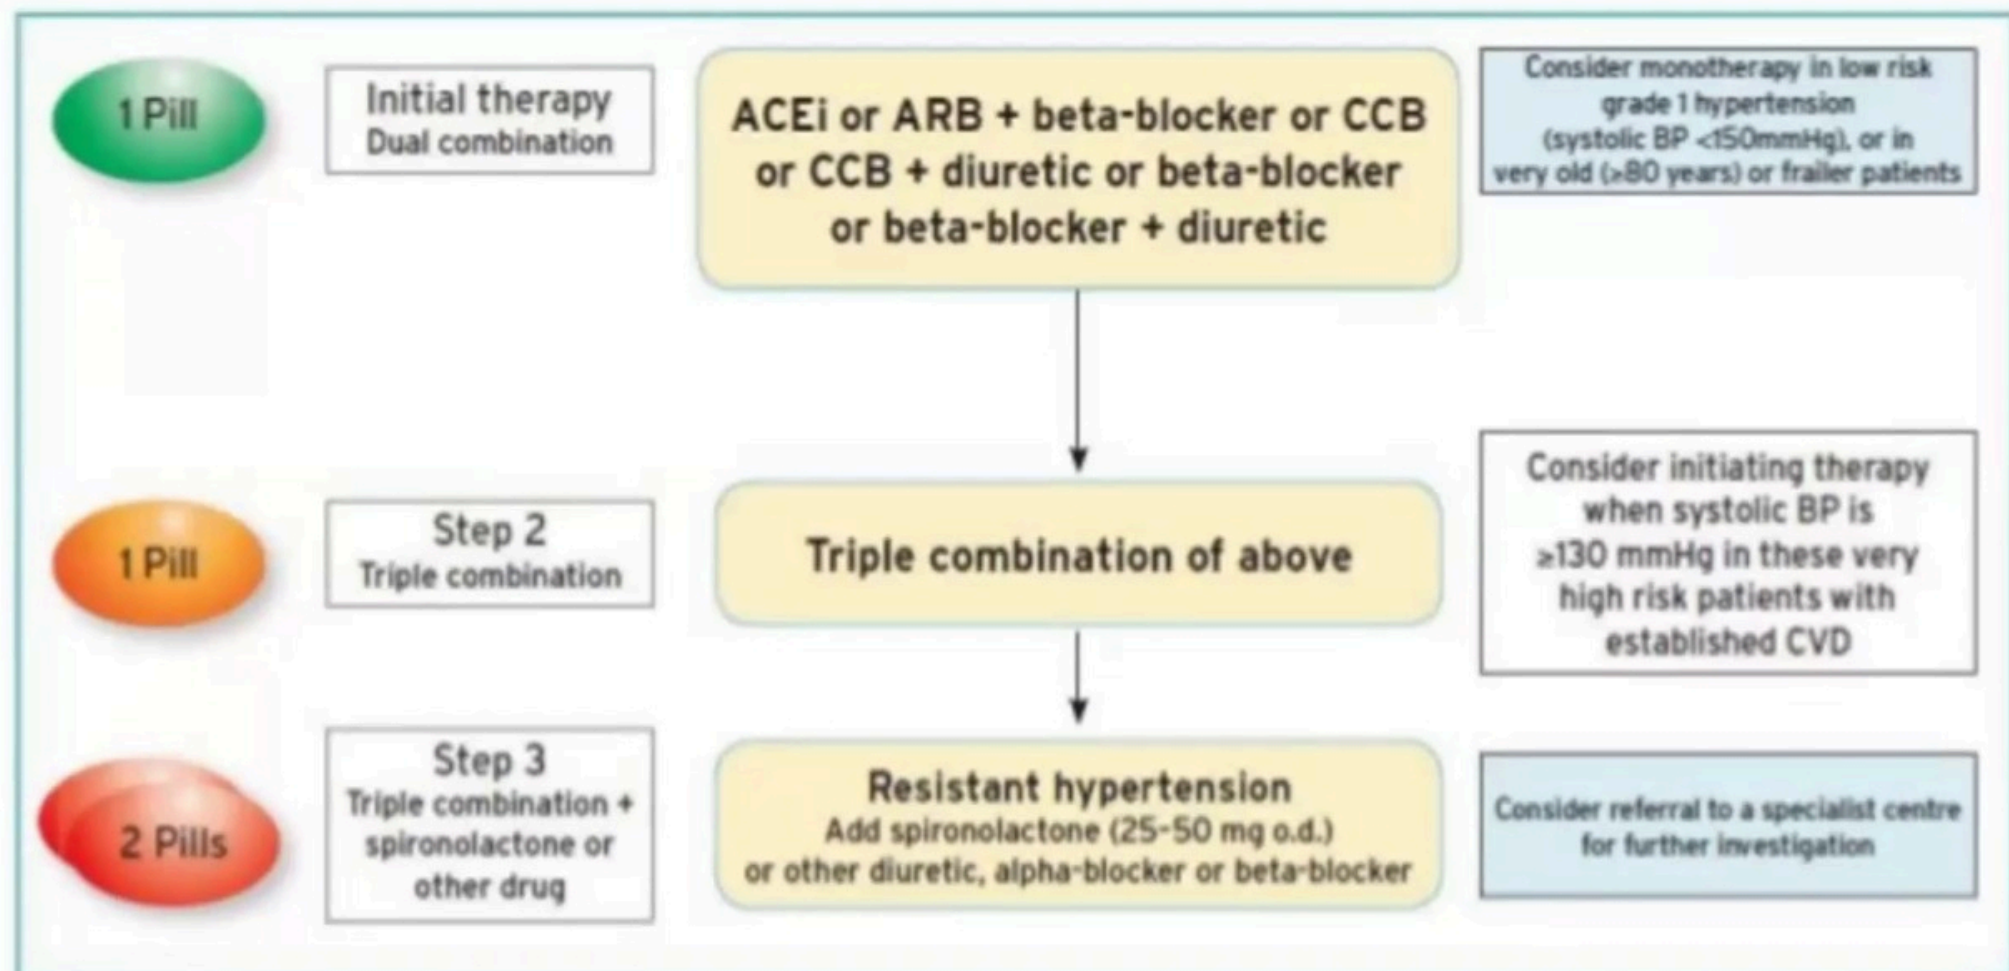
1 Pill

Initial therapy
Dual combination

ACEi or ARB + beta-blocker or CCB or CCB + diuretic or beta-blocker or beta-blocker + diuretic

Consider monotherapy in low risk grade 1 hypertension (systolic BP <150mmHg), or in very old (>80 years) or frailer patients

1 Pill

Step 2
Triple combination

Triple combination of above

Consider initiating therapy when systolic BP is ≥130 mmHg in these very high risk patients with established CVD

2 Pills

Step 3
Triple combination + spironolactone or other drug

Resistant hypertension
Add spironolactone (25-50 mg o.d.) or other diuretic, alpha-blocker or beta-blocker

Consider referral to a specialist centre for further investigation